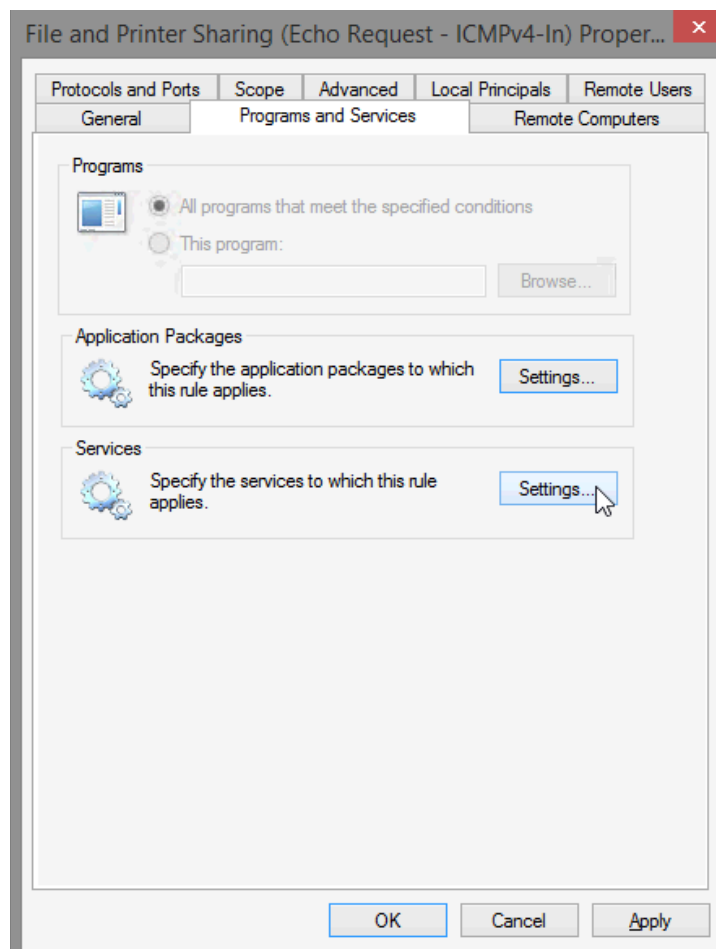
File and Printer Sharing (Echo Request - ICMPv4-In) Proper...

Protocols and Ports | Scope | Advanced | Local Principals | Remote Users

General | Programs and Services | Remote Computers

Programs

All programs that meet the specified conditions

This program:

Browse...

Application Packages

Specify the application packages to which this rule applies.

Settings...

Services

Specify the services to which this rule applies.

Settings...

OK | Cancel | Apply